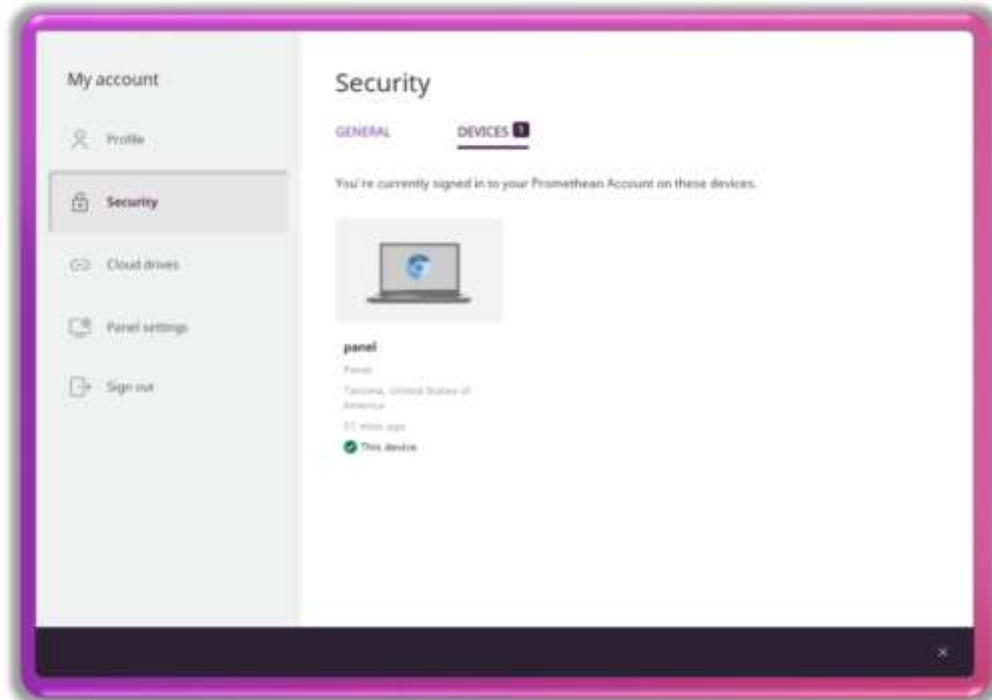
My account

Profile

Security

Cloud drives

Panel settings

Sign out

Security

GENERAL

DEVICES 1

You're currently signed in to your Promethean Account on these devices.

panel

Panel

Tacoma, United States of America

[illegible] mins ago

This device

×